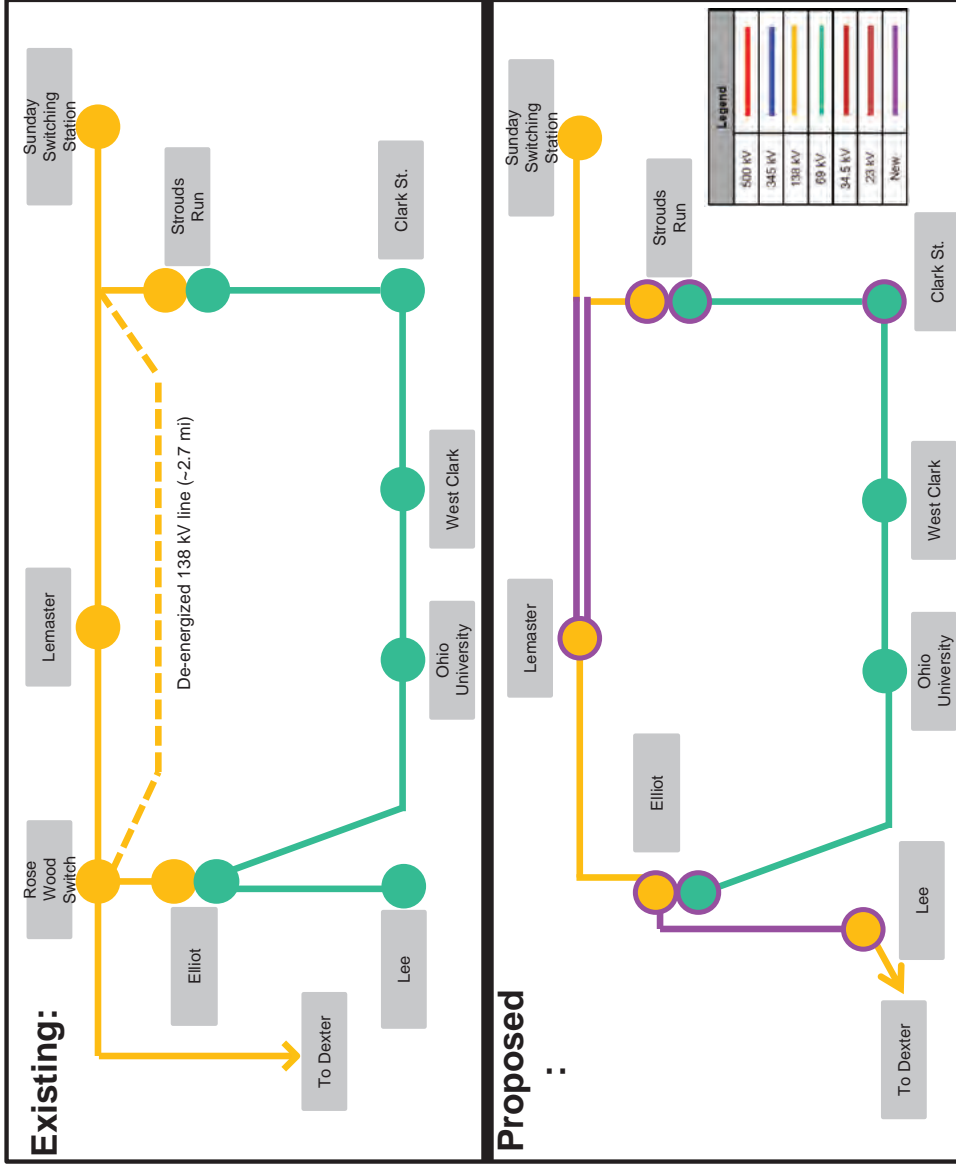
Existing:

Sunday Switching Station

Strouds Run

Clark St.

De-energized 138 kV line (~2.7 mi)

Lemaster

West Clark

Ohio University

Rose Wood Switch

Elliot

Lee

To Dexter

Proposed:

Sunday Switching Station

Strouds Run

Clark St.

| Legend | |
|---|---|
| 500 kV | |
| 345 kV | |
| 138 kV | |
| 69 kV | |
| 34.5 kV | |
| 23 kV | |
| New | |

Lemaster

West Clark

Ohio University

Elliot

Lee

To Dexter